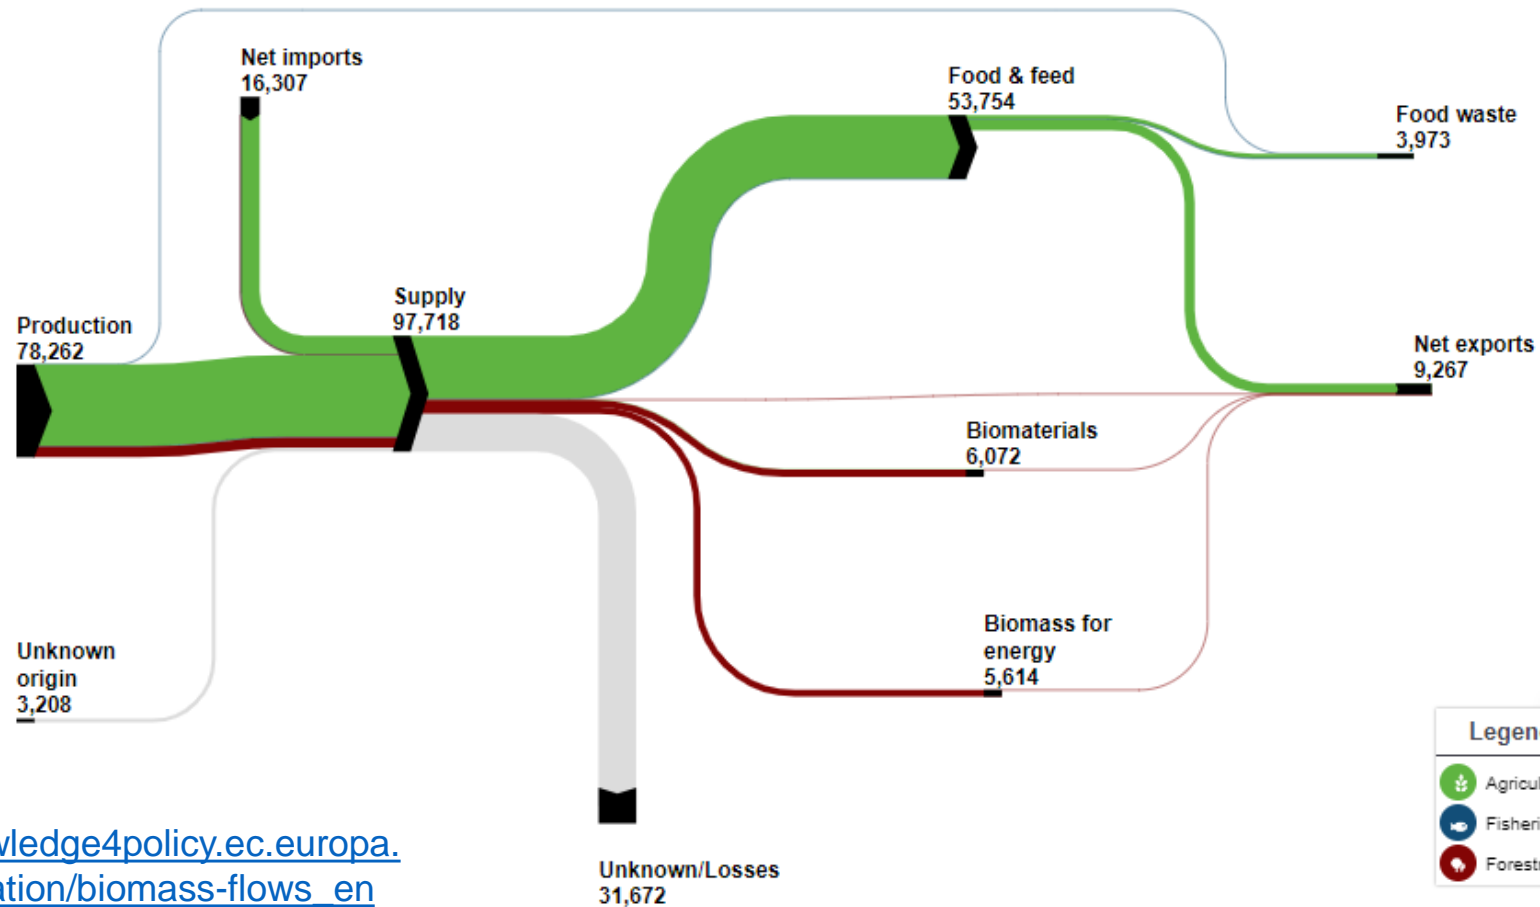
Net imports
16,307

Food & feed
53,754

Food waste
3,973

Supply
97,718

Production
78,262

Net exports
9,267

Biomaterials
6,072

Biomass for energy
5,614

Unknown origin
3,208

Unknown/Losses
31,672

Legen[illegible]
Agricu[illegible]
Fisheri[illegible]
Forest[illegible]

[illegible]wledge4policy.ec.europa.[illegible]
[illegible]tion/biomass-flows_en